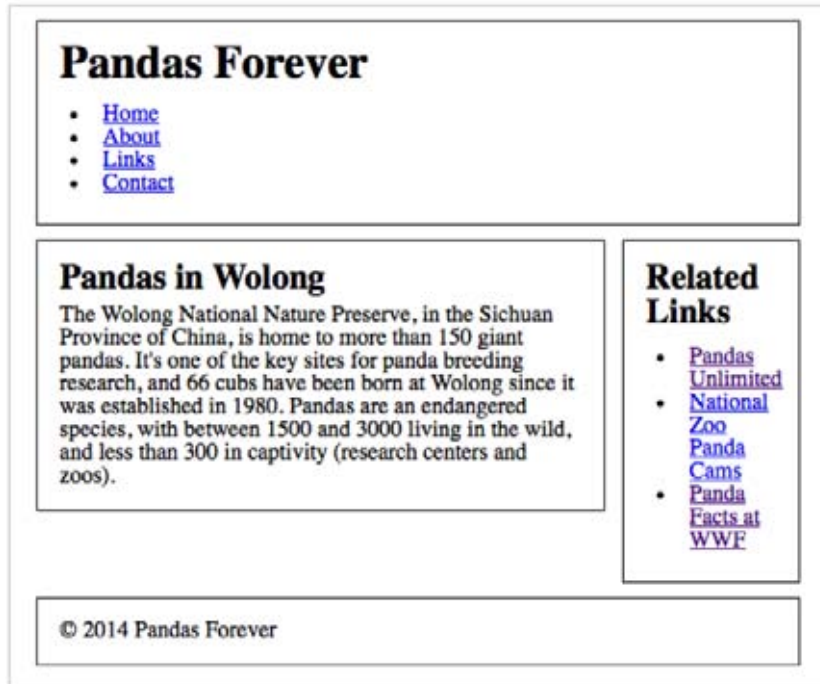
# Pandas Forever

- Home
- About
- Links
- Contact

## Pandas in Wolong

The Wolong National Nature Preserve, in the Sichuan Province of China, is home to more than 150 giant pandas. It's one of the key sites for panda breeding research, and 66 cubs have been born at Wolong since it was established in 1980. Pandas are an endangered species, with between 1500 and 3000 living in the wild, and less than 300 in captivity (research centers and zoos).

## Related Links

- Pandas Unlimited
- National Zoo Panda Cams
- Panda Facts at WWF

© 2014 Pandas Forever